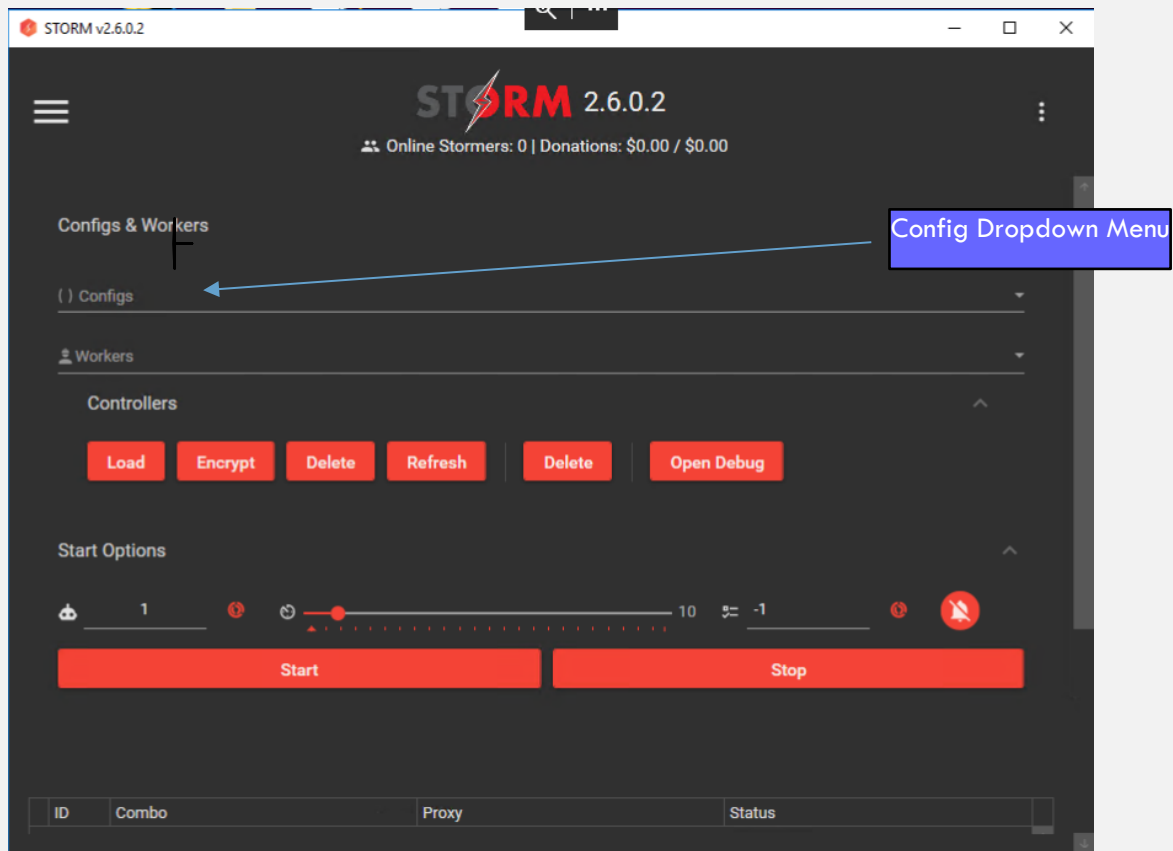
STORM v2.6.0.2

STORM 2.6.0.2

Online Stormers: 0 | Donations: $0.00 / $0.00

Configs & Workers

Config Dropdown Menu

( ) Configs

Workers

Controllers

Load Encrypt Delete Refresh Delete Open Debug

Start Options

1

10

-1

Start

Stop

| ID | Combo | Proxy | Status |
|---|---|---|---|